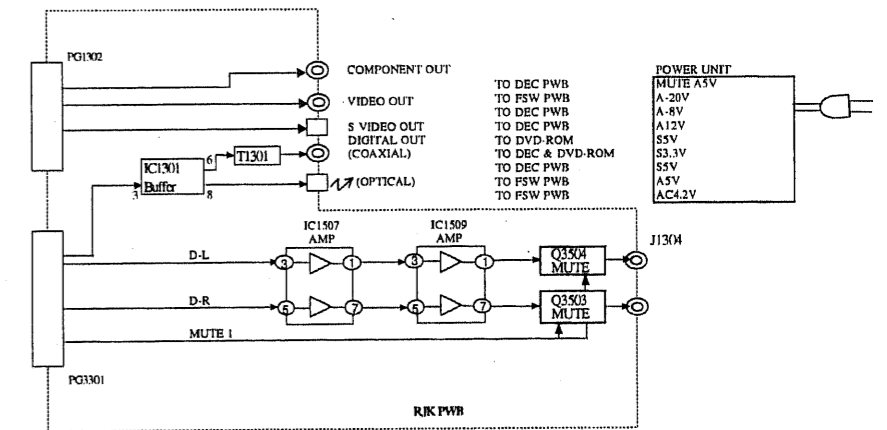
PG1302

COMPONENT OUT

VIDEO OUT

S VIDEO OUT

DIGITAL OUT (COAXIAL)

(OPTICAL)

IC1301 Buffer

3

6

8

T1301

TO DEC PWB
TO FSW PWB
TO DEC PWB
TO DEC PWB
TO DVD-ROM
TO DEC & DVD-ROM
TO DEC PWB
TO FSW PWB
TO FSW PWB

POWER UNIT

MUTE A5V
A-20V
A-8V
A12V
S5V
S3.3V
S5V
A5V
AC4.2V

IC1507 AMP

IC1509 AMP

D-L

D-R

MUTE 1

3

1

5

7

3

1

5

7

Q3504 MUTE

Q3503 MUTE

J1304

PG3301

RJK PWB